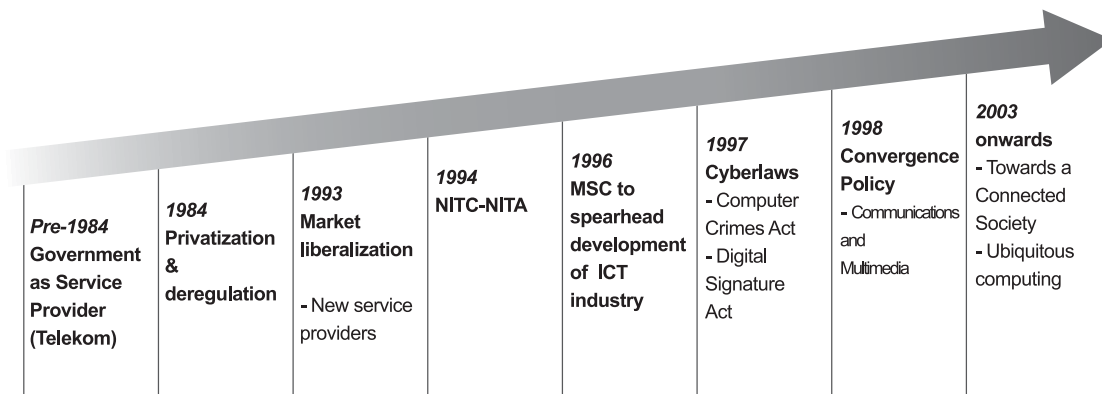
Pre-1984
Government as Service Provider (Telekom)

1984
Privatization & deregulation

1993
Market liberalization

- New service providers

1994
NITC-NITA

1996
MSC to spearhead development of ICT industry

1997
Cyberlaws
- Computer Crimes Act
- Digital Signature Act

1998
Convergence Policy
- Communications and Multimedia

2003 onwards
- Towards a Connected Society
- Ubiquitous computing